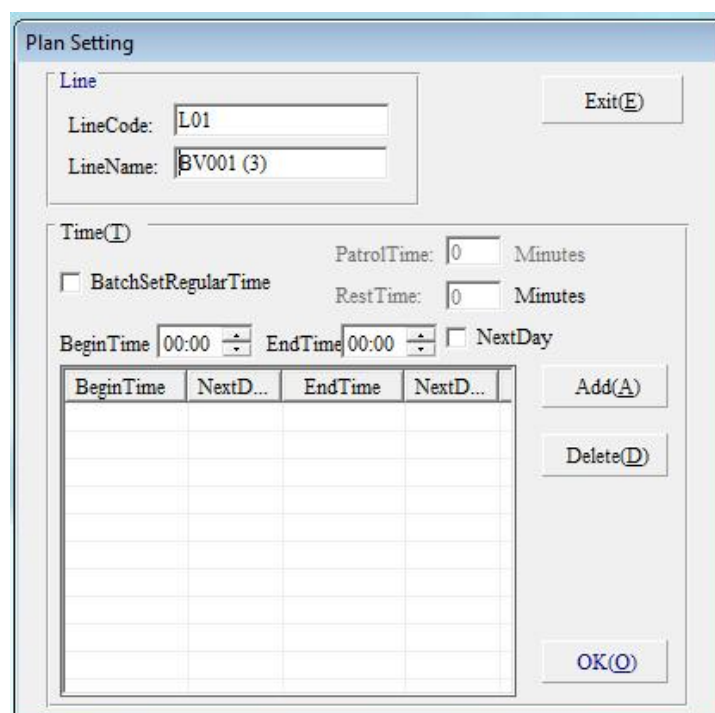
Plan Setting

Line

LineCode: L01

LineName: BV001 (3)

Exit(E)

Time(T)

BatchSetRegularTime

PatrolTime: 0 Minutes

RestTime: 0 Minutes

BeginTime 00:00 EndTime 00:00 NextDay

| BeginTime | NextD... | EndTime | NextD... |
|---|---|---|---|

Add(A)

Delete(D)

OK(O)